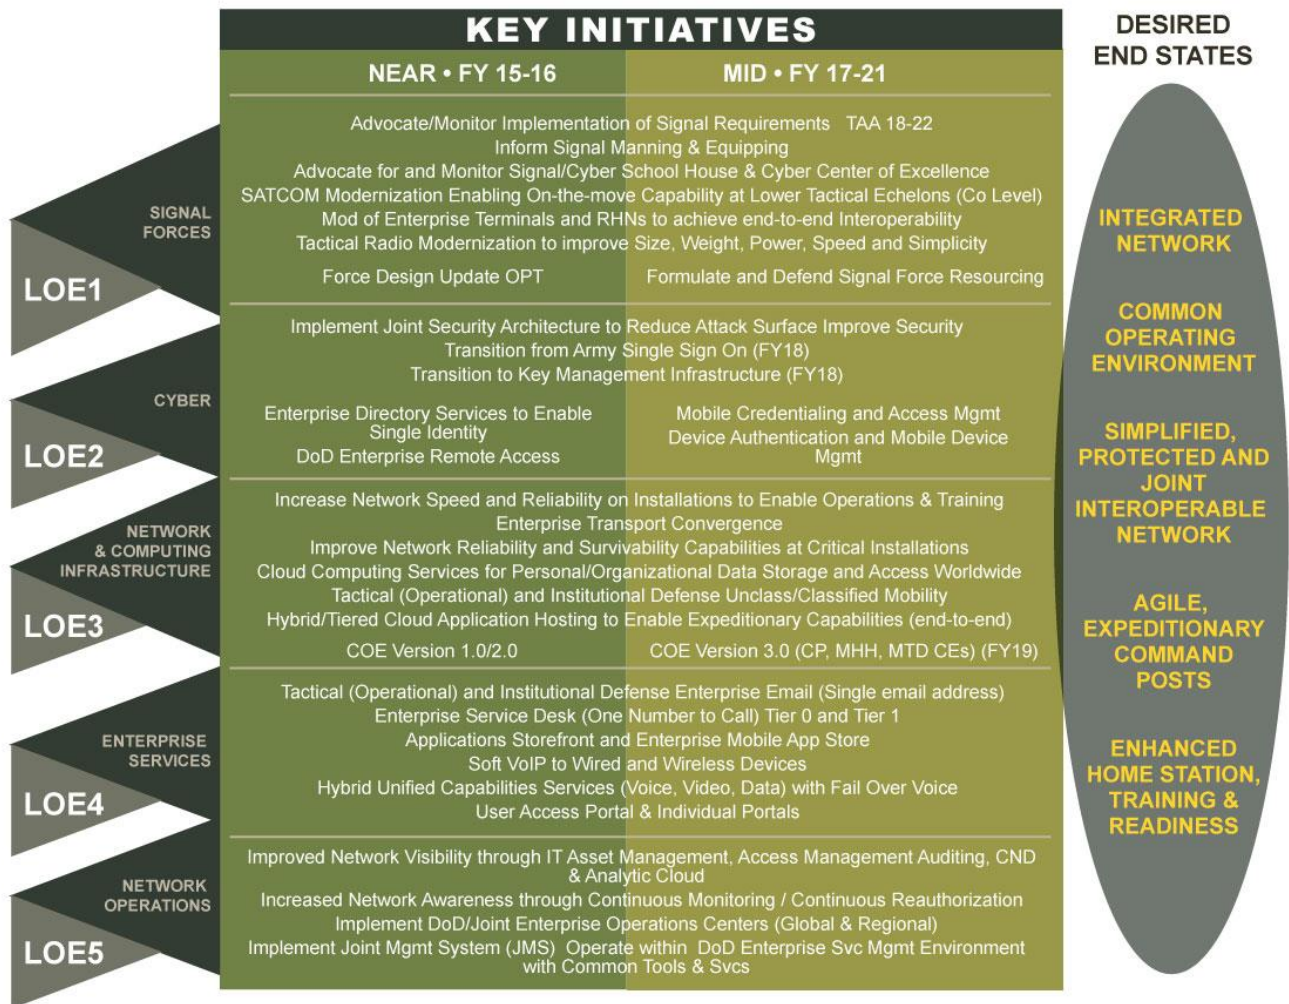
KEY INITIATIVES

NEAR • FY 15-16

MID • FY 17-21

DESIRED END STATES

SIGNAL FORCES

LOE1

Advocate/Monitor Implementation of Signal Requirements TAA 18-22
Inform Signal Manning & Equipping
Advocate for and Monitor Signal/Cyber School House & Cyber Center of Excellence
SATCOM Modernization Enabling On-the-move Capability at Lower Tactical Echelons (Co Level)
Mod of Enterprise Terminals and RHNs to achieve end-to-end Interoperability
Tactical Radio Modernization to improve Size, Weight, Power, Speed and Simplicity

Force Design Update OPT

Formulate and Defend Signal Force Resourcing

CYBER

LOE2

Implement Joint Security Architecture to Reduce Attack Surface Improve Security
Transition from Army Single Sign On (FY18)
Transition to Key Management Infrastructure (FY18)

Enterprise Directory Services to Enable Single Identity
DoD Enterprise Remote Access

Mobile Credentialing and Access Mgmt
Device Authentication and Mobile Device Mgmt

NETWORK & COMPUTING INFRASTRUCTURE

LOE3

Increase Network Speed and Reliability on Installations to Enable Operations & Training
Enterprise Transport Convergence
Improve Network Reliability and Survivability Capabilities at Critical Installations
Cloud Computing Services for Personal/Organizational Data Storage and Access Worldwide
Tactical (Operational) and Institutional Defense Unclass/Classified Mobility
Hybrid/Tiered Cloud Application Hosting to Enable Expeditionary Capabilities (end-to-end)

COE Version 1.0/2.0

COE Version 3.0 (CP, MHH, MTD CEs) (FY19)

ENTERPRISE SERVICES

LOE4

Tactical (Operational) and Institutional Defense Enterprise Email (Single email address)
Enterprise Service Desk (One Number to Call) Tier 0 and Tier 1
Applications Storefront and Enterprise Mobile App Store
Soft VoIP to Wired and Wireless Devices
Hybrid Unified Capabilities Services (Voice, Video, Data) with Fail Over Voice
User Access Portal & Individual Portals

NETWORK OPERATIONS

LOE5

Improved Network Visibility through IT Asset Management, Access Management Auditing, CND & Analytic Cloud
Increased Network Awareness through Continuous Monitoring / Continuous Reauthorization
Implement DoD/Joint Enterprise Operations Centers (Global & Regional)
Implement Joint Mgmt System (JMS) Operate within DoD Enterprise Svc Mgmt Environment with Common Tools & Svcs

INTEGRATED NETWORK

COMMON OPERATING ENVIRONMENT

SIMPLIFIED, PROTECTED AND JOINT INTEROPERABLE NETWORK

AGILE, EXPEDITIONARY COMMAND POSTS

ENHANCED HOME STATION, TRAINING & READINESS